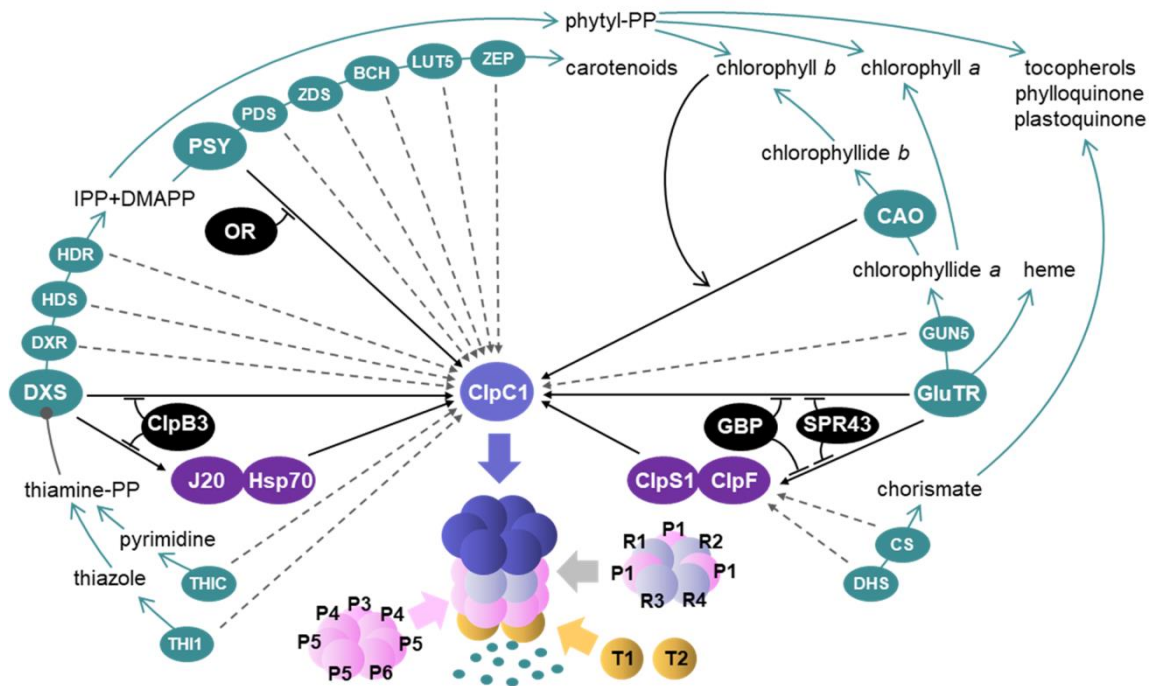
phytyl-PP

ZEP
LUT5
BCH
ZDS
PDS
PSY

carotenoids

chlorophyll $b$

chlorophyll $a$

tocopherols
phylloquinone
plastoquinone

chlorophyllide $b$

CAO

chlorophyllide $a$

heme

IPP+DMAPP

OR

HDR
HDS
DXR
DXS

GUN5

GluTR

ClpC1

ClpB3

J20
Hsp70

GBP
SPR43

ClpS1
ClpF

thiamine-PP

pyrimidine

thiazole

THIC

THI1

chorismate

CS

DHS

R1
P1
R2
P1
P1
R3
R4

P4
P3
P4
P5
P5
P5
P6

T1
T2